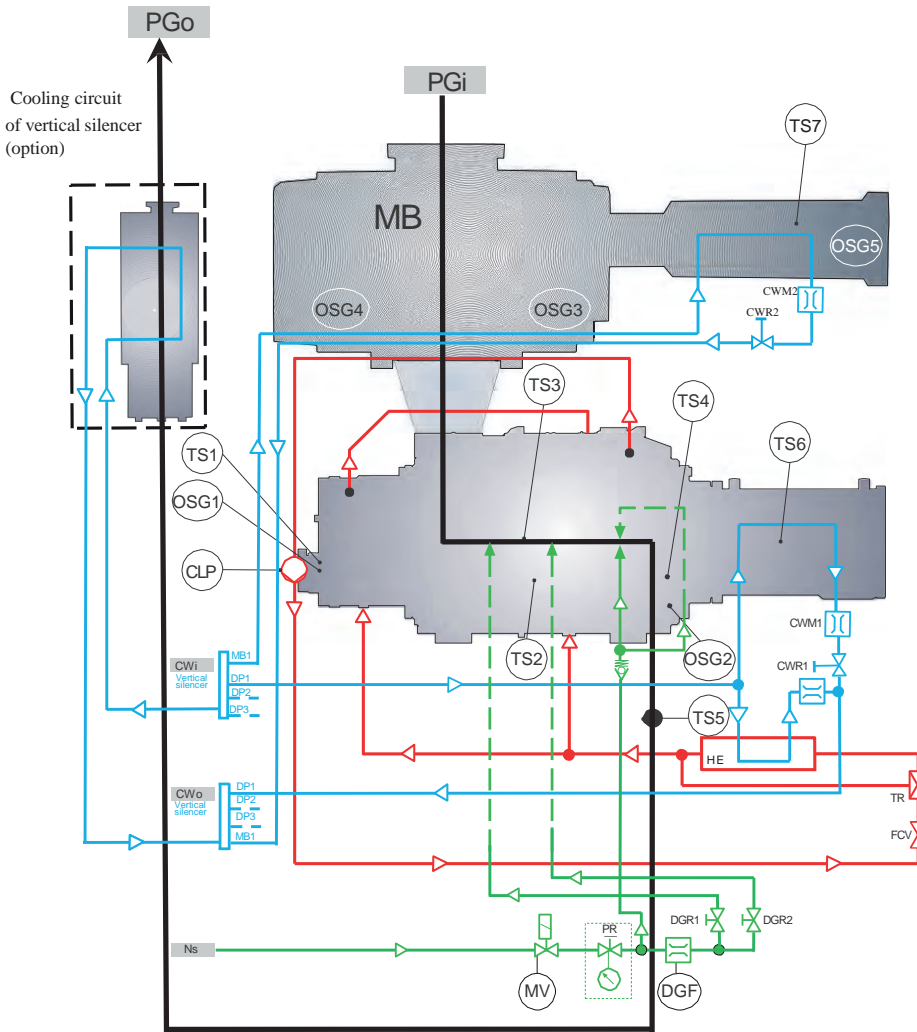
PGo

Cooling circuit of vertical silencer (option)

PGi

TS7

MB

OSG5

CWM2

CWR2

OSG4

OSG3

TS3

TS4

TS6

TS1

OSG1

CLP

TS2

OSG2

CWM1

CWR1

CWi
Vertical silencer
MB1
DP1
DP2
DP3

TS5

HE

CWo
Vertical silencer
DP1
DP2
DP3
MB1

TR

FCV

DGR1

DGR2

Ns

PR

MV

DGF